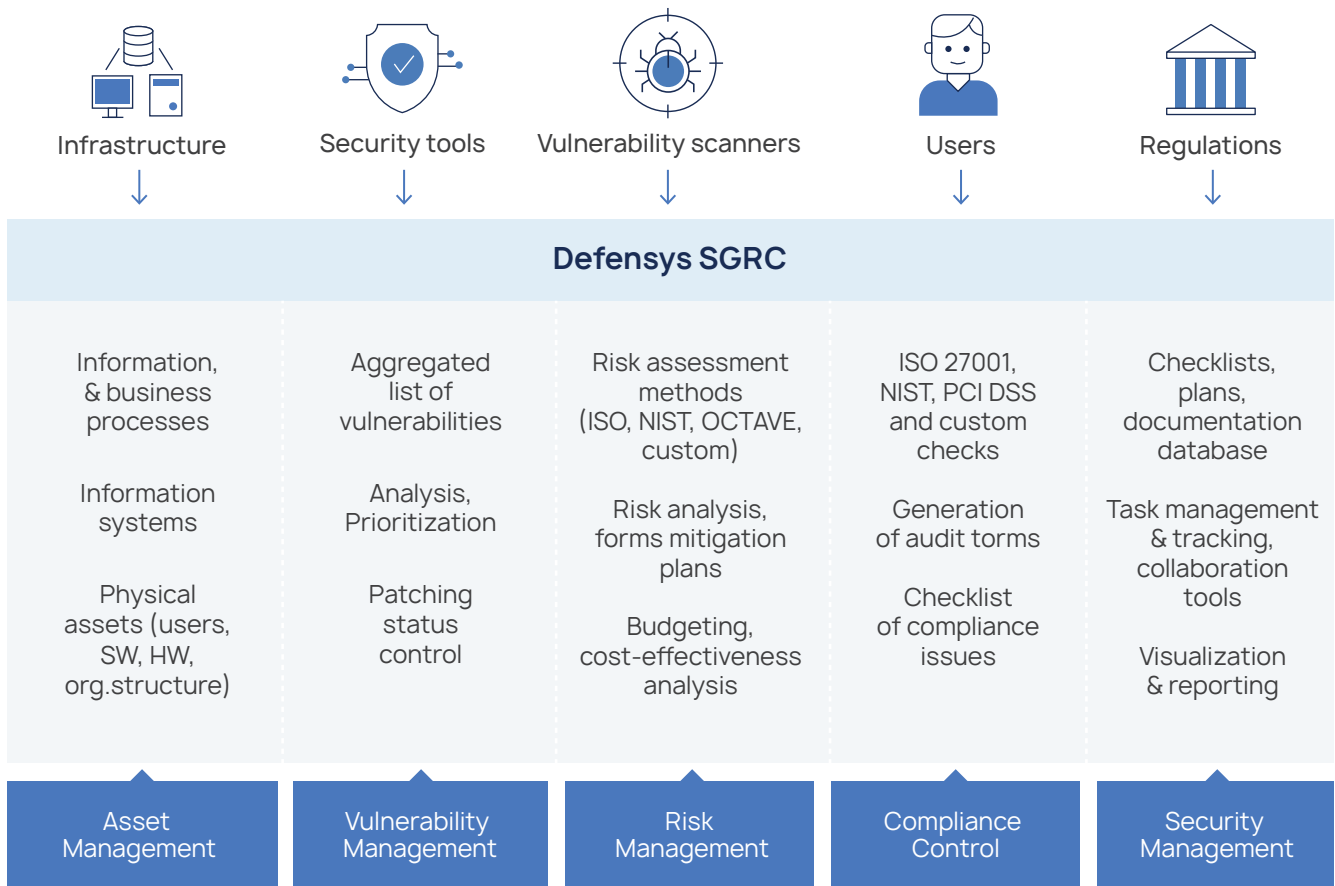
Infrastructure
Security tools
Vulnerability scanners
Users
Regulations

Defensys SGRC

Information, & business processes

Information systems

Physical assets (users, SW, HW, org.structure)

Aggregated list of vulnerabilities

Analysis, Prioritization

Patching status control

Risk assessment methods (ISO, NIST, OCTAVE, custom)

Risk analysis, forms mitigation plans

Budgeting, cost-effectiveness analysis

ISO 27001, NIST, PCI DSS and custom checks

Generation of audit torms

Checklist of compliance issues

Checklists, plans, documentation database

Task management & tracking, collaboration tools

Visualization & reporting

Asset Management
Vulnerability Management
Risk Management
Compliance Control
Security Management